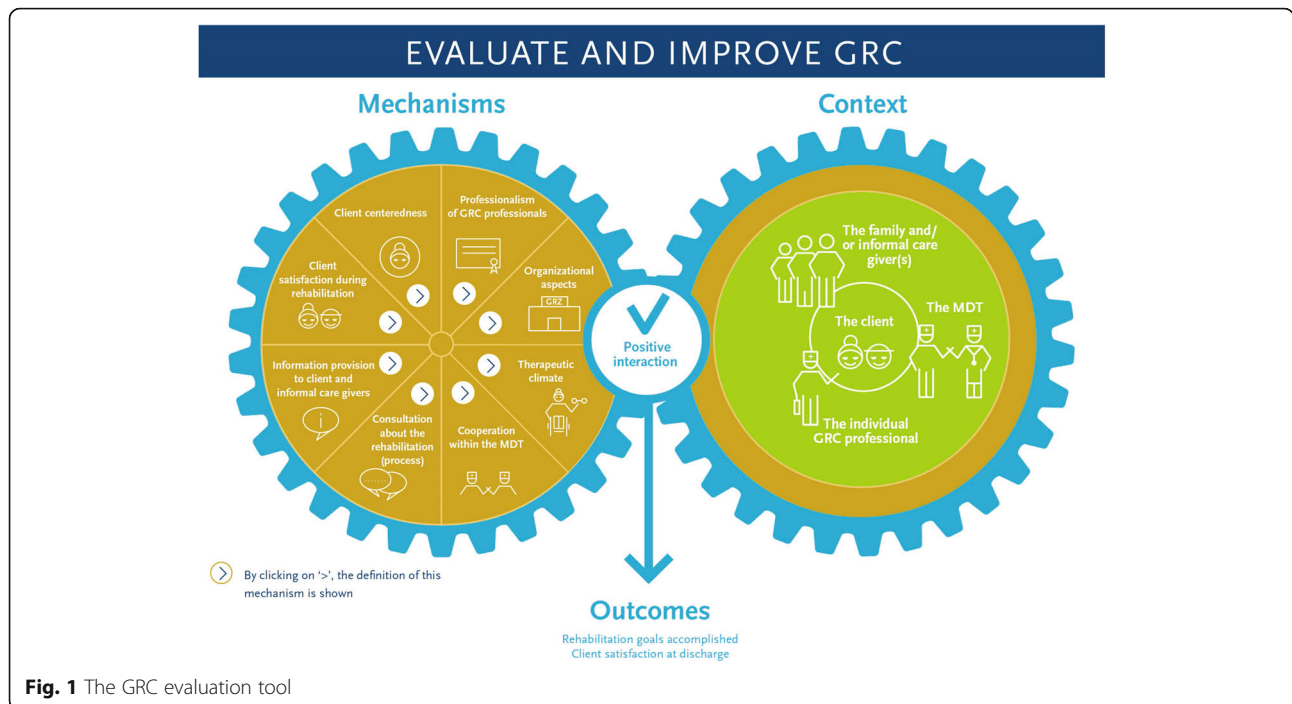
EVALUATE AND IMPROVE GRC

Mechanisms

Client centeredness

Professionalism of GRC professionals

Client satisfaction during rehabilitation

Organizational aspects

GRZ

Information provision to client and informal care givers

Therapeutic climate

Consultation about the rehabilitation (process)

Cooperation within the MDT

Positive interaction

Context

The family and/ or informal care giver(s)

The MDT

The client

The individual GRC professional

By clicking on '>', the definition of this mechanism is shown

Outcomes

Rehabilitation goals accomplished
Client satisfaction at discharge

Fig. 1 The GRC evaluation tool